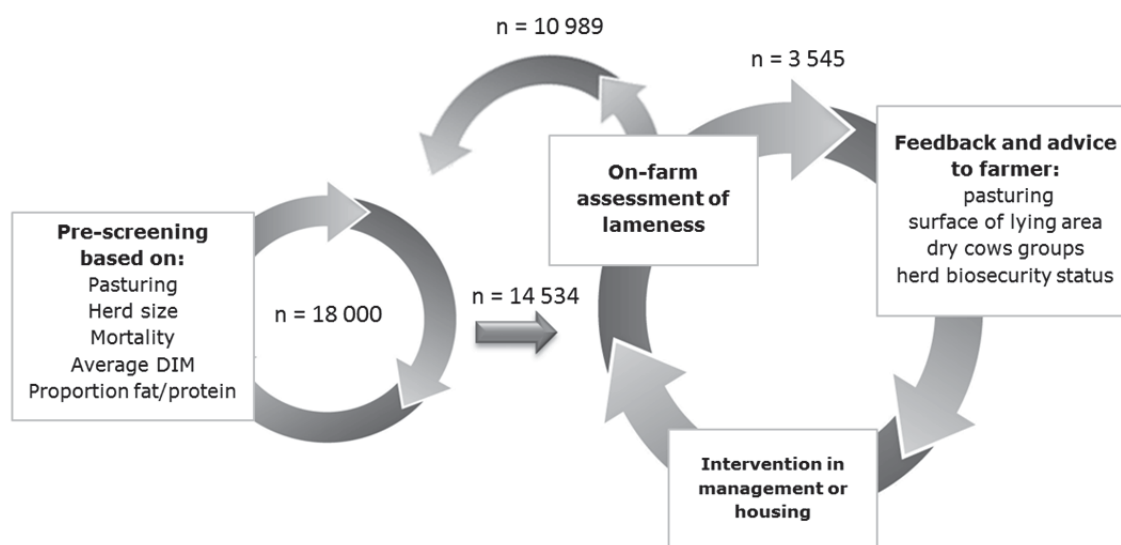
n = 10 989

n = 3 545

Pre-screening based on:
Pasturing
Herd size
Mortality
Average DIM
Proportion fat/protein

n = 18 000

n = 14 534

On-farm assessment of lameness

Feedback and advice to farmer:
pasturing
surface of lying area
dry cows groups
herd biosecurity status

Intervention in management or housing